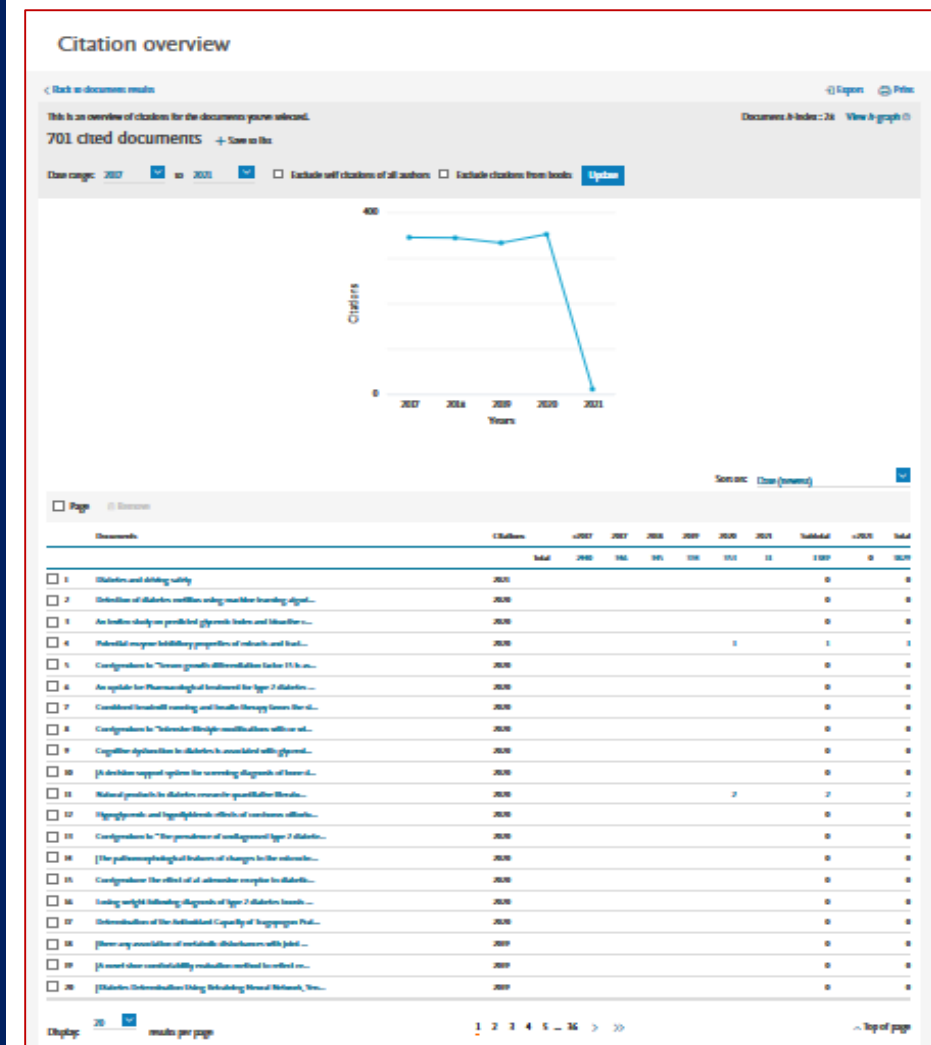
Citation overview

< Back to document results

Export Print

This is an overview of citations for the documents you've selected.

Document h-index: 26 View h-graph

701 cited documents + Save to list

Date range: 2017 to 2021 Exclude self citations of all authors Exclude citations from books Update

400

Citations

0

2017 2018 2019 2020 2021

Years

Sort on: Date (newest)

Page Remove

| | Documents | Citations | <2017 | 2017 | 2018 | 2019 | 2020 | 2021 | Subtotal | >2021 | Total |
|---|---|---|---|---|---|---|---|---|---|---|---|
| | | Total | 2940 | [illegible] | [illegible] | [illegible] | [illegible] | 11 | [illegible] | 0 | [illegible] |
| 1 | Diabetes and driving safety | 2021 | | | | | | | 0 | | 0 |
| 2 | Detection of diabetes mellitus using machine learning algori... | 2020 | | | | | | | 0 | | 0 |
| 3 | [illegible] | 2020 | | | | | | | 0 | | 0 |
| 4 | Potential enzyme inhibitory properties of extracts and fract... | 2020 | | | | | 1 | | 1 | | 1 |
| 5 | Corrigendum to "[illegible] | 2020 | | | | | | | 0 | | 0 |
| 6 | An update for Pharmacological treatment for type 2 diabetes ... | 2020 | | | | | | | 0 | | 0 |
| 7 | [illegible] | 2020 | | | | | | | 0 | | 0 |
| 8 | Corrigendum to "Intensive lifestyle modifications with or wit... | 2020 | | | | | | | 0 | | 0 |
| 9 | Cognitive dysfunction in diabetes is associated with glycemi... | 2020 | | | | | | | 0 | | 0 |
| 10 | [A decision support system for screening diagnosis of bone d... | 2020 | | | | | | | 0 | | 0 |
| 11 | Natural products in diabetes research quantitative literatu... | 2020 | | | | | 2 | | 2 | | 2 |
| 12 | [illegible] | 2020 | | | | | | | 0 | | 0 |
| 13 | Corrigendum to "The prevalence of undiagnosed type 2 diabete... | 2020 | | | | | | | 0 | | 0 |
| 14 | [The pathomorphological features of changes in the retina... | 2020 | | | | | | | 0 | | 0 |
| 15 | Corrigendum: The effect of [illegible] | 2020 | | | | | | | 0 | | 0 |
| 16 | Losing weight following diagnosis of type 2 diabetes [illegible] | 2020 | | | | | | | 0 | | 0 |
| 17 | Determination of the Antioxidant Capacity of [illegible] | 2020 | | | | | | | 0 | | 0 |
| 18 | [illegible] | 2019 | | | | | | | 0 | | 0 |
| 19 | [A novel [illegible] evaluation method to reflect ce... | 2019 | | | | | | | 0 | | 0 |
| 20 | [Diabetes Determination Using Retraining Neural Network, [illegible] | 2019 | | | | | | | 0 | | 0 |

Display: 20 results per page

1 2 3 4 5 ... 36 > >>

Top of page